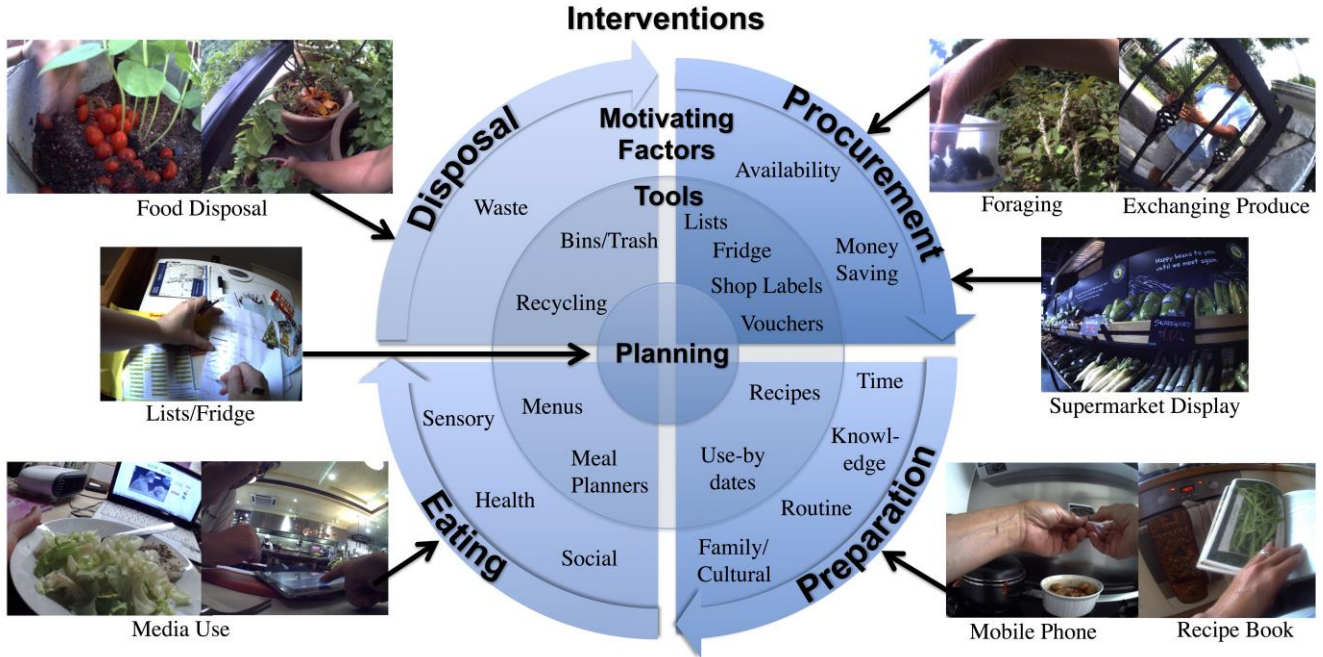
Interventions

Food Disposal

Foraging

Exchanging Produce

Disposal

Procurement

Motivating Factors

Availability

Waste

Tools

Lists

Fridge

Bins/Trash

Money Saving

Shop Labels

Recycling

Vouchers

Planning

Lists/Fridge

Supermarket Display

Time

Recipes

Sensory

Menus

Knowledge

Meal Planners

Use-by dates

Health

Routine

Eating

Preparation

Social

Family/ Cultural

Media Use

Mobile Phone

Recipe Book